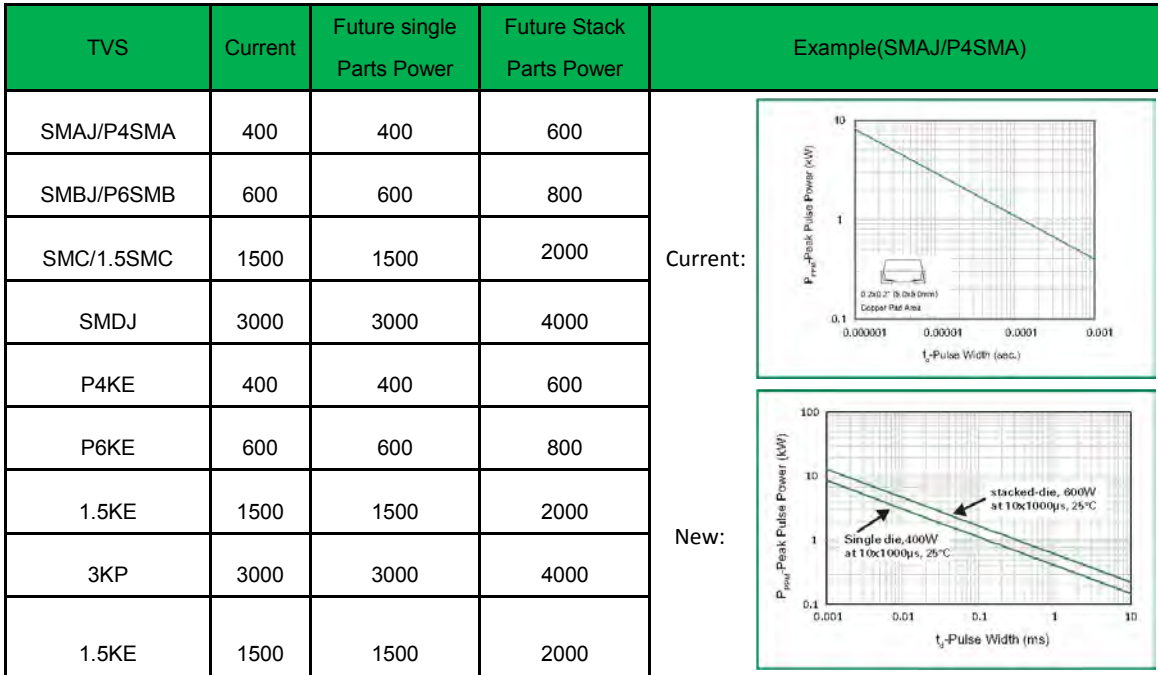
| TVS | Current | Future single Parts Power | Future Stack Parts Power | Example(SMAJ/P4SMA) |
|---|---|---|---|---|
| SMAJ/P4SMA | 400 | 400 | 600 | Current: |
| SMBJ/P6SMB | 600 | 600 | 800 | |
| SMC/1.5SMC | 1500 | 1500 | 2000 | |
| SMDJ | 3000 | 3000 | 4000 | |
| P4KE | 400 | 400 | 600 | New: |
| P6KE | 600 | 600 | 800 | |
| 1.5KE | 1500 | 1500 | 2000 | |
| 3KP | 3000 | 3000 | 4000 | |
| 1.5KE | 1500 | 1500 | 2000 | |

10
1
0.1
$P_{PPM}$-Peak Pulse Power (kW)
0.2x0.2" (5.0x5.0mm) Copper Pad Area
0.000001 0.00001 0.0001 0.001
$t_d$-Pulse Width (sec.)

100
10
1
0.1
$P_{PPM}$-Peak Pulse Power (kW)
stacked-die, 600W at 10x1000μs, 25°C
Single die,400W at 10x1000μs, 25°C
0.001 0.01 0.1 1 10
$t_d$-Pulse Width (ms)